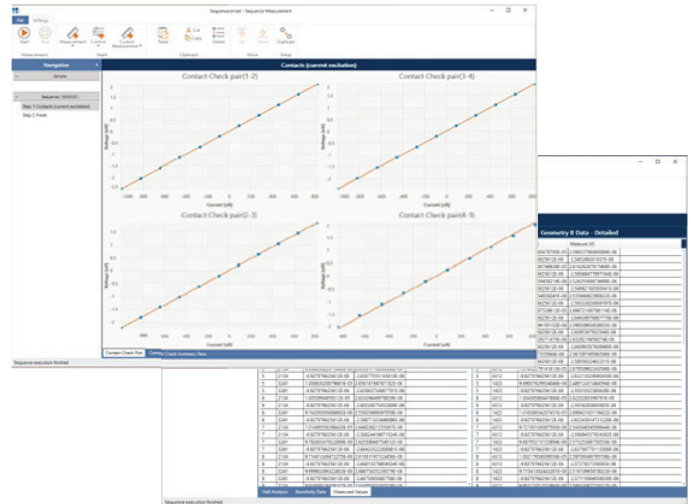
Sequence.xml - Sequence Measurement

File Settings

Start Stop Measurement Control Custom Measurement Paste Cut Copy Delete Up Down Duplicate

Navigation

Sample

Sequence

Step 1 Contacts (current excitation)

Step 2 Finish

Contacts (current excitation)

Contact Check pair(1-2)

Contact Check pair(3-4)

Contact Check pair(2-3)

Contact Check pair(4-1)

Current (uA)

Voltage (uV)

Contact Check Plot

Contact Check Summary Data

Sequence execution finished

Geometry B Data - Detailed

Measure (V)

Hall Analysis Resistivity Data Measured Values

Sequence execution finished